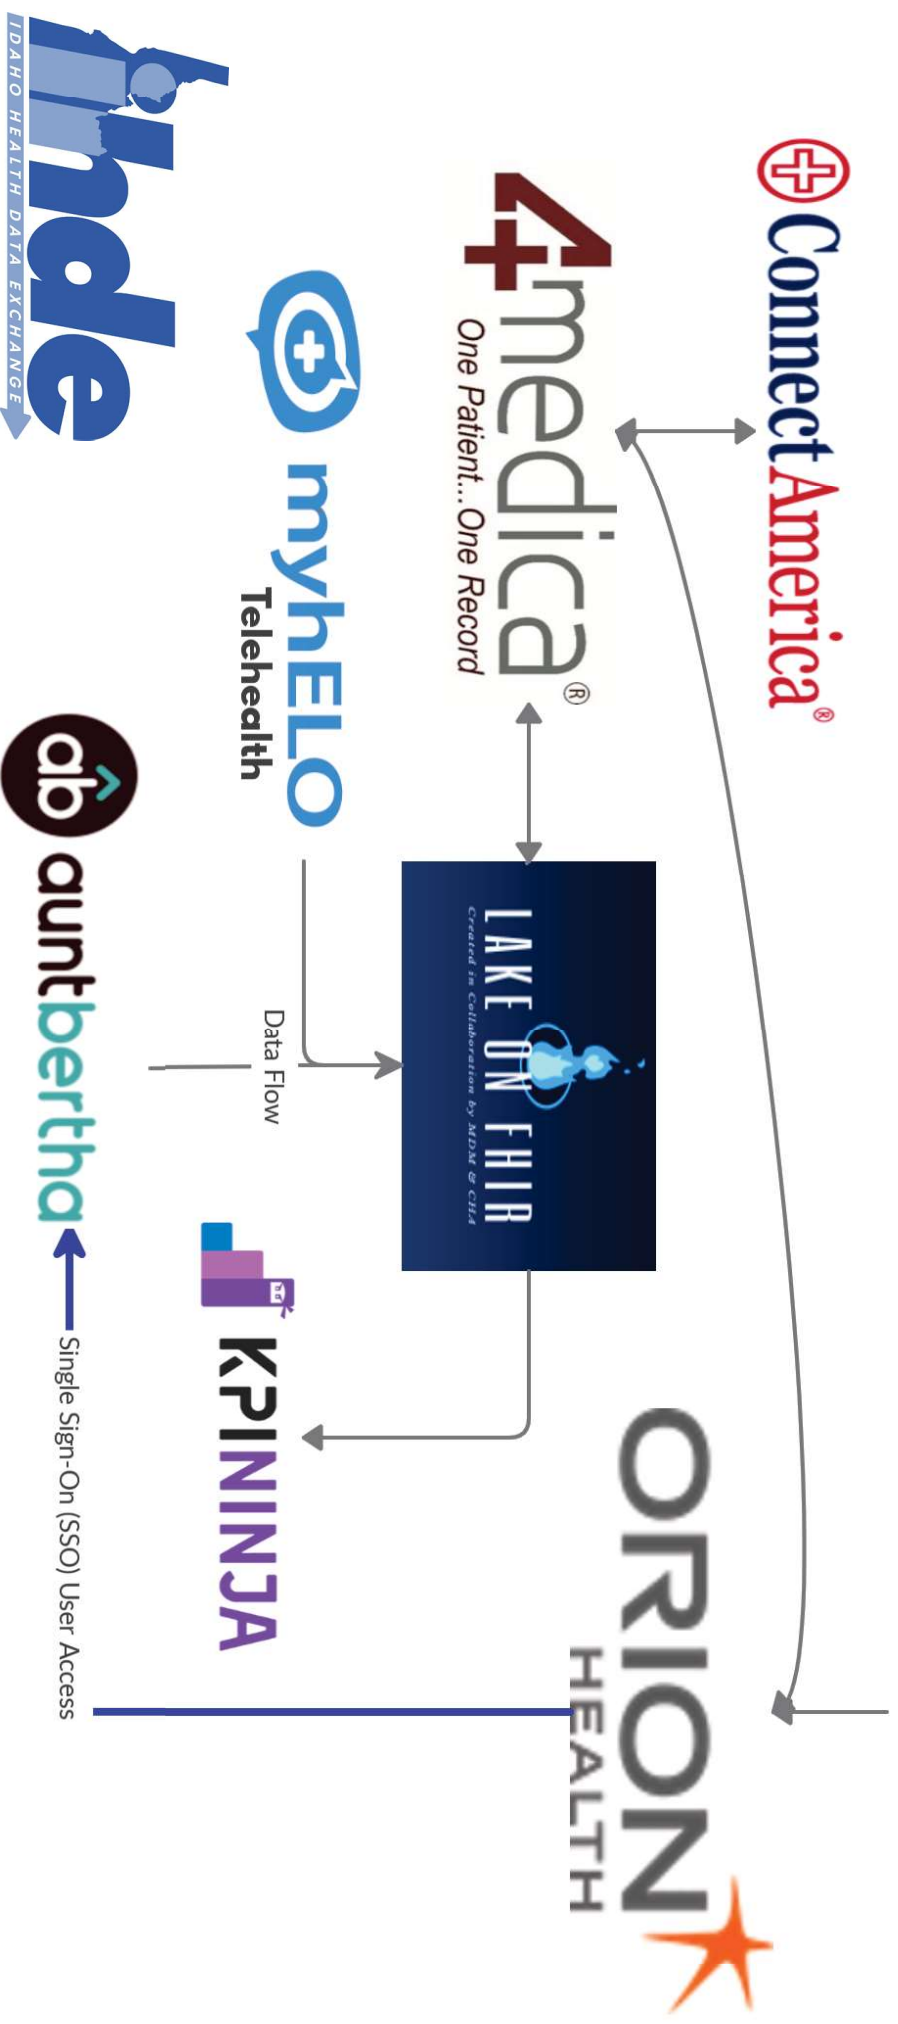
ConnectAmerica®

4medica®
One Patient... One Record

ORION HEALTH

LAKE ON FHIR
Created in Collaboration by MDM & CHA

myhELO
Telehealth

Data Flow

KPININJA

ihde
IDAHO HEALTH DATA EXCHANGE

ab auntbertha

Single Sign-On (SSO) User Access